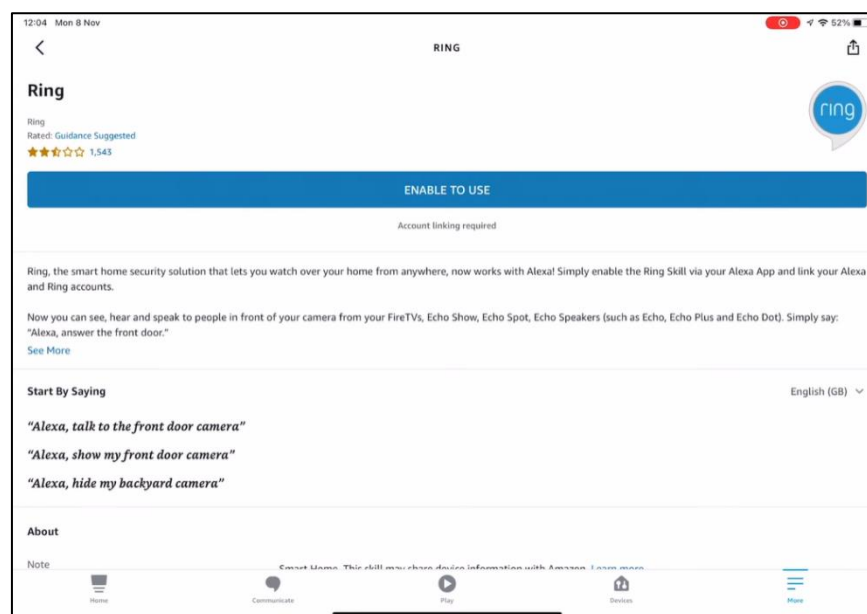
12:04 Mon 8 Nov

52%

RING

Ring

Ring
Rated: Guidance Suggested
1,543

ring

ENABLE TO USE

Account linking required

Ring, the smart home security solution that lets you watch over your home from anywhere, now works with Alexa! Simply enable the Ring Skill via your Alexa App and link your Alexa and Ring accounts.

Now you can see, hear and speak to people in front of your camera from your FireTVs, Echo Show, Echo Spot, Echo Speakers (such as Echo, Echo Plus and Echo Dot). Simply say: "Alexa, answer the front door."
See More

Start By Saying

English (GB)

"Alexa, talk to the front door camera"

"Alexa, show my front door camera"

"Alexa, hide my backyard camera"

About

Note

Smart Home. This skill may share device information with Amazon. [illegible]

Home

Communicate

Play

Devices

More